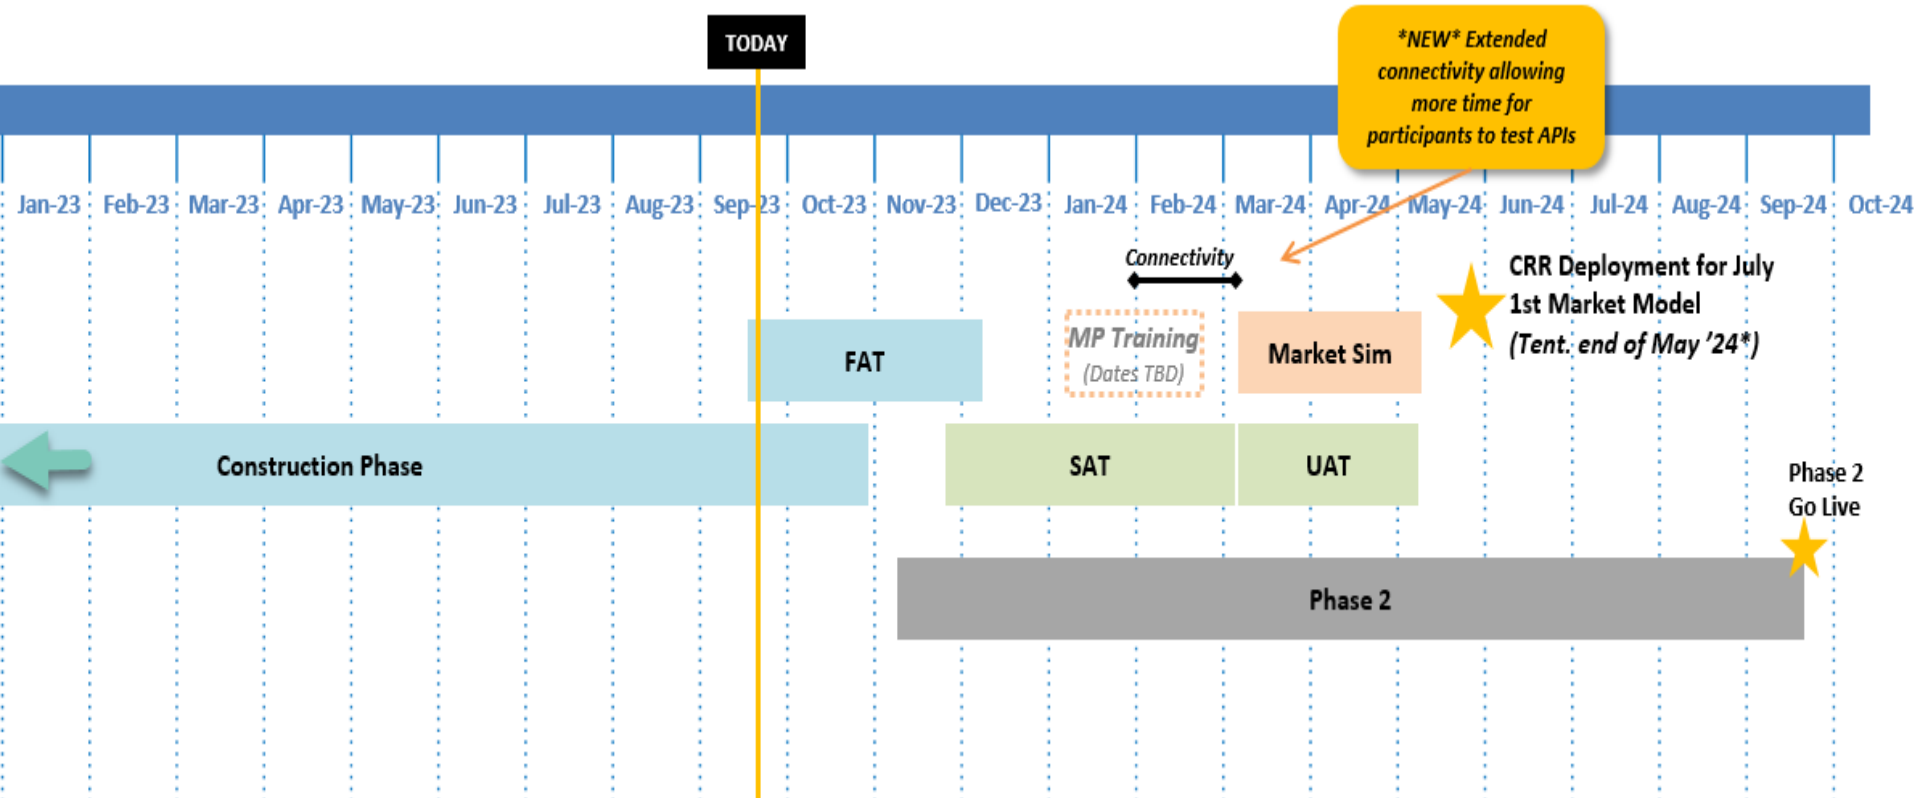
TODAY

*NEW* Extended connectivity allowing more time for participants to test APIs

Jan-23 Feb-23 Mar-23 Apr-23 May-23 Jun-23 Jul-23 Aug-23 Sep-23 Oct-23 Nov-23 Dec-23 Jan-24 Feb-24 Mar-24 Apr-24 May-24 Jun-24 Jul-24 Aug-24 Sep-24 Oct-24

Connectivity

CRR Deployment for July 1st Market Model (Tent. end of May '24*)

FAT

MP Training (Dates TBD)

Market Sim

Construction Phase

SAT

UAT

Phase 2 Go Live

Phase 2